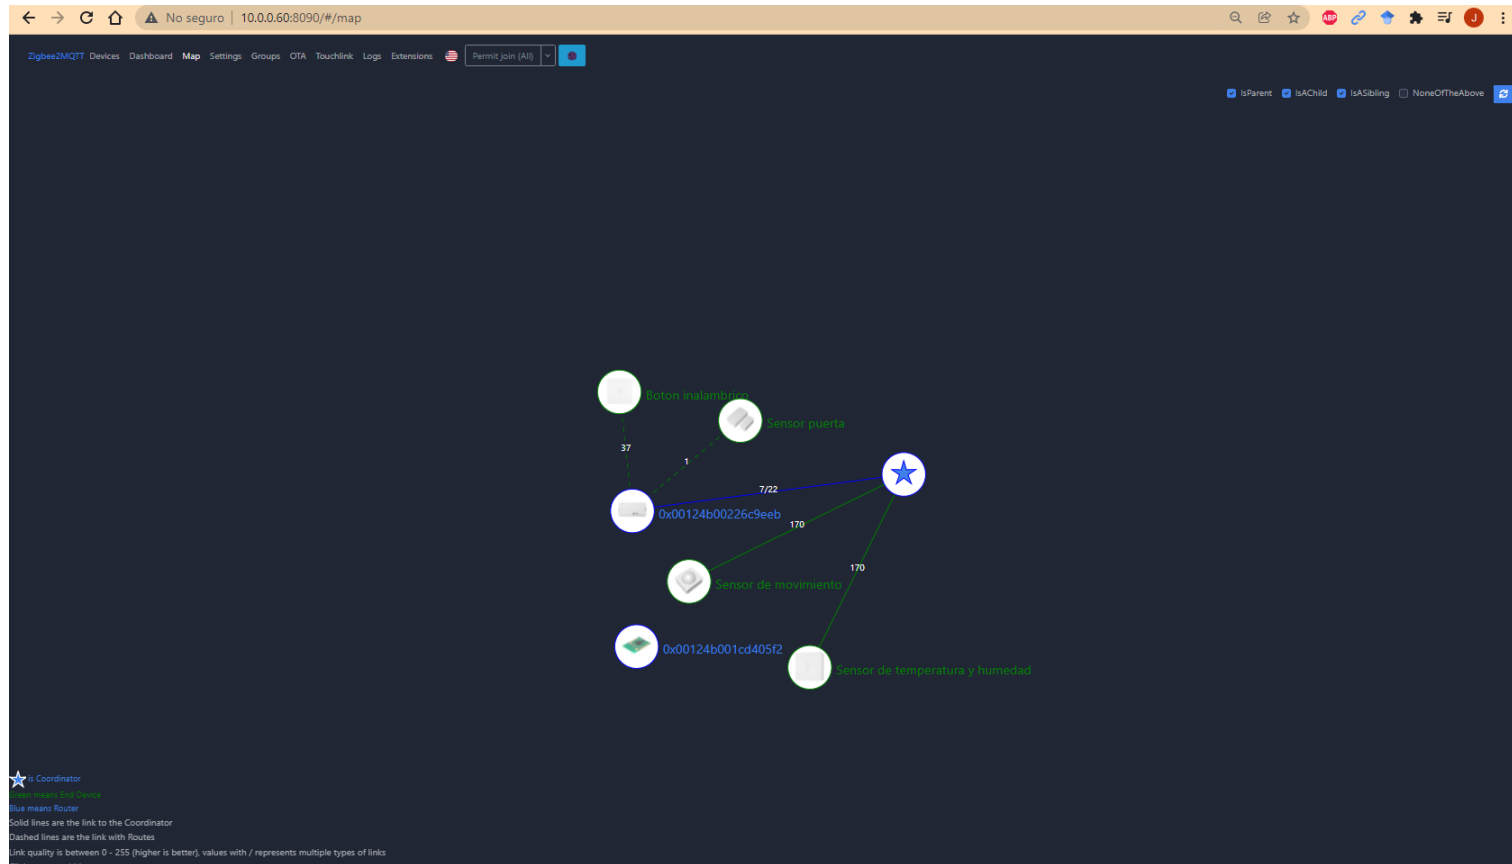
No seguro | 10.0.0.60:8090/#/map

Zigbee2MQTT Devices Dashboard Map Settings Groups OTA Touchlink Logs Extensions Permit join (All)

IsParent IsAChild IsASibling NoneOfTheAbove

Boton inalambrico
Sensor puerta
37
1
7/22
0x00124b00226c9eeb
170
170
Sensor de movimiento
0x00124b001cd405f2
Sensor de temperatura y humedad

is Coordinator
Green means End Device
Blue means Router
Solid lines are the link to the Coordinator
Dashed lines are the link with Routes
Link quality is between 0 - 255 (higher is better), values with / represents multiple types of links